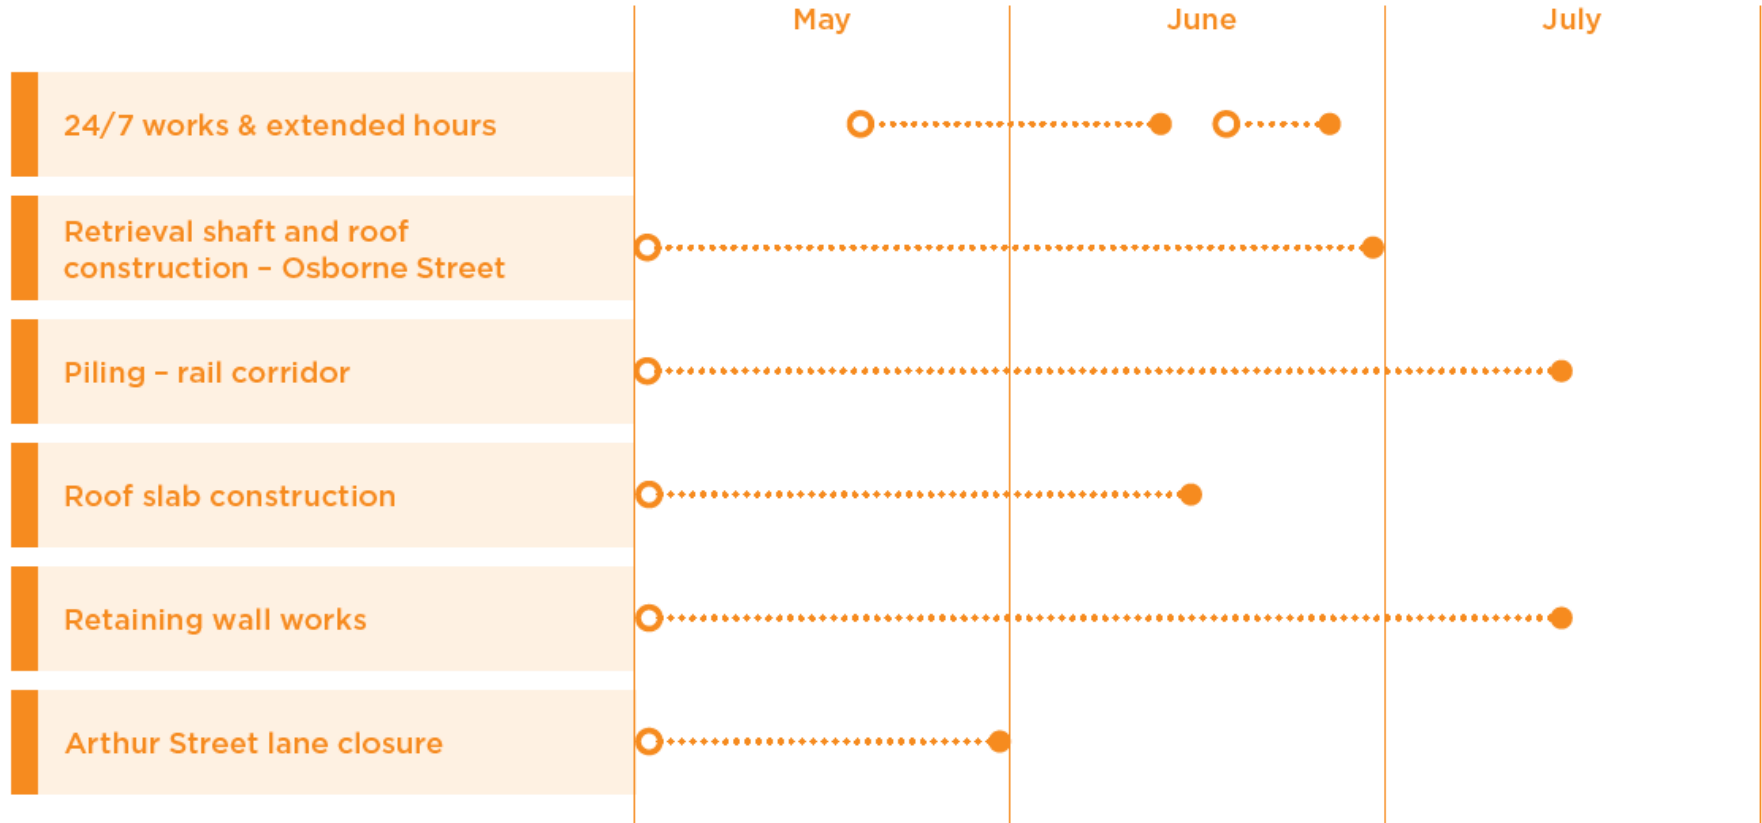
| | May | June | July |
|---|---|---|---|
| 24/7 works & extended hours | | | |
| Retrieval shaft and roof construction – Osborne Street | | | |
| Piling – rail corridor | | | |
| Roof slab construction | | | |
| Retaining wall works | | | |
| Arthur Street lane closure | | | |